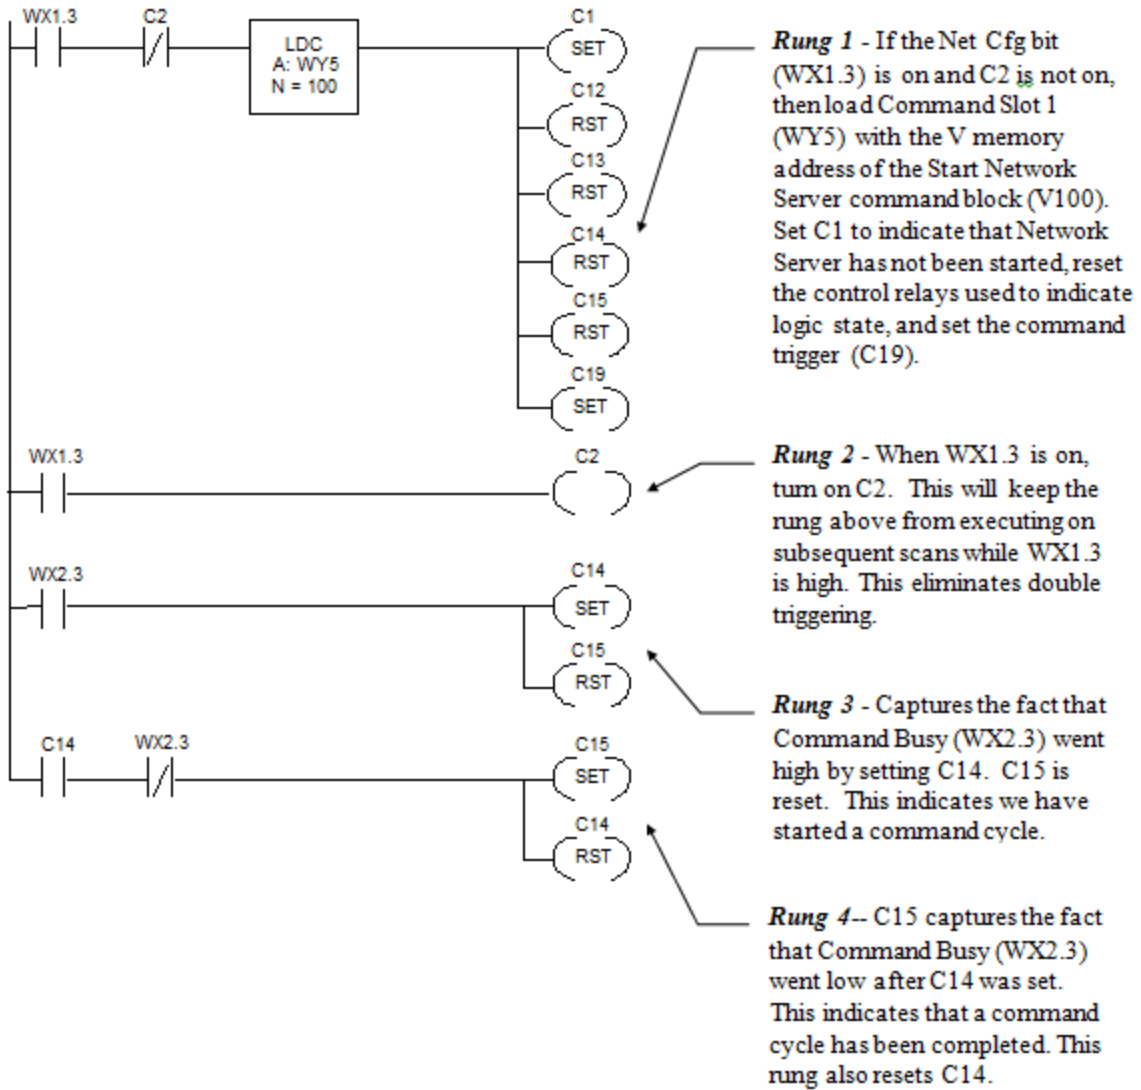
WX1.3 C2 LDC A: WY5 N = 100 C1 SET C12 RST C13 RST C14 RST C15 RST C19 SET

***Rung 1*** - If the Net Cfg bit (WX1.3) is on and C2 is not on, then load Command Slot 1 (WY5) with the V memory address of the Start Network Server command block (V100). Set C1 to indicate that Network Server has not been started, reset the control relays used to indicate logic state, and set the command trigger (C19).

WX1.3 C2

***Rung 2*** - When WX1.3 is on, turn on C2. This will keep the rung above from executing on subsequent scans while WX1.3 is high. This eliminates double triggering.

WX2.3 C14 SET C15 RST

***Rung 3*** - Captures the fact that Command Busy (WX2.3) went high by setting C14. C15 is reset. This indicates we have started a command cycle.

C14 WX2.3 C15 SET C14 RST

***Rung 4***-- C15 captures the fact that Command Busy (WX2.3) went low after C14 was set. This indicates that a command cycle has been completed. This rung also resets C14.